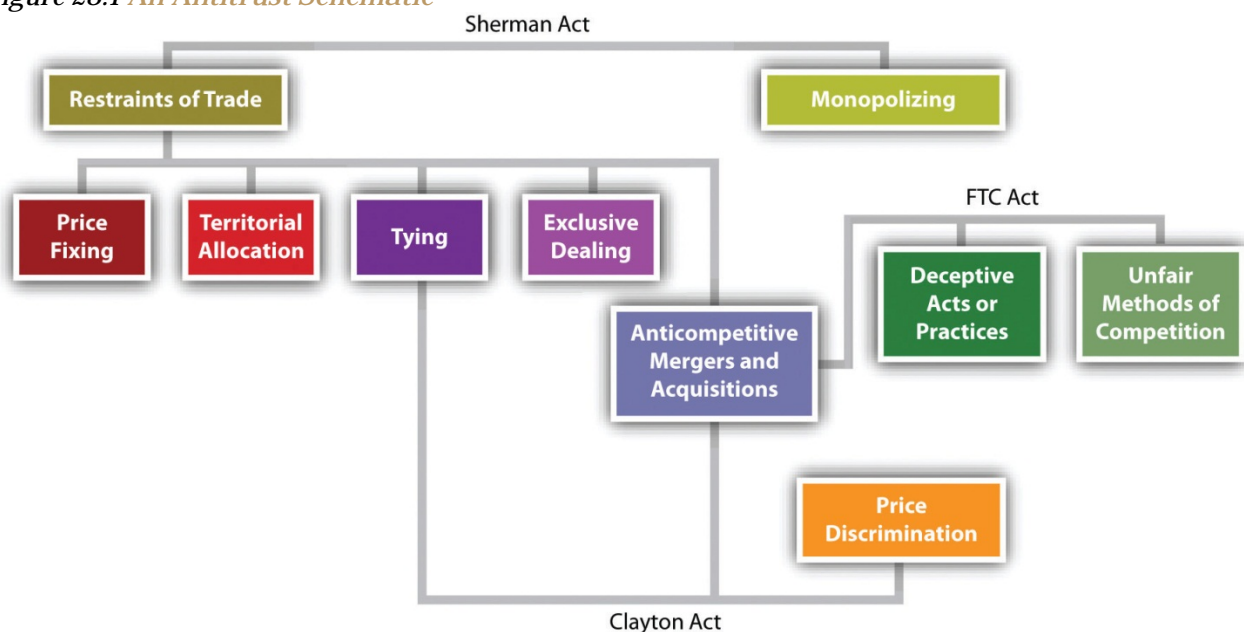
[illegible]gure 26.1 An Antitrust Schematic

Sherman Act

Restraints of Trade

Monopolizing

Price Fixing

Territorial Allocation

Tying

Exclusive Dealing

FTC Act

Deceptive Acts or Practices

Unfair Methods of Competition

Anticompetitive Mergers and Acquisitions

Price Discrimination

Clayton Act